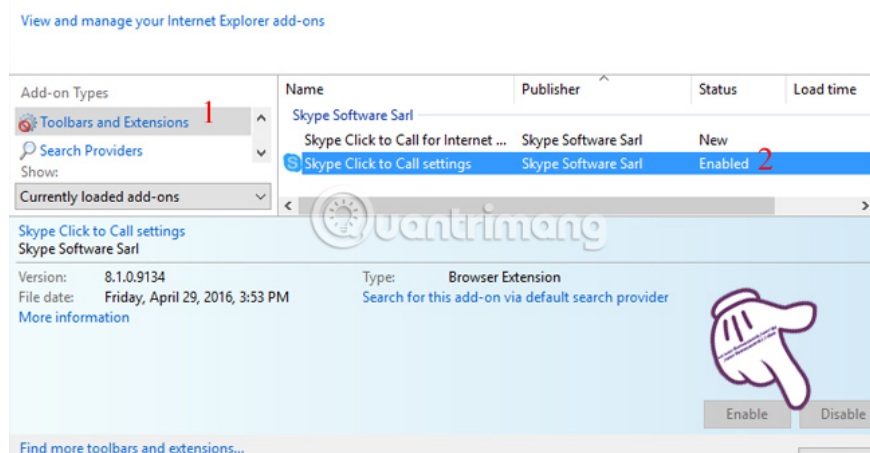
View and manage your Internet Explorer add-ons

Add-on Types

Toolbars and Extensions 1

Search Providers

Show:

Currently loaded add-ons

| Name | Publisher | Status | Load time |
|---|---|---|---|
| Skype Software Sarl | | | |
| Skype Click to Call for Internet ... | Skype Software Sarl | New | |
| Skype Click to Call settings | Skype Software Sarl | Enabled 2 | |

Quantrimang

Skype Click to Call settings
Skype Software Sarl

Version: 8.1.0.9134
File date: Friday, April 29, 2016, 3:53 PM
More information

Type: Browser Extension
Search for this add-on via default search provider

Enable Disable

Find more toolbars and extensions...